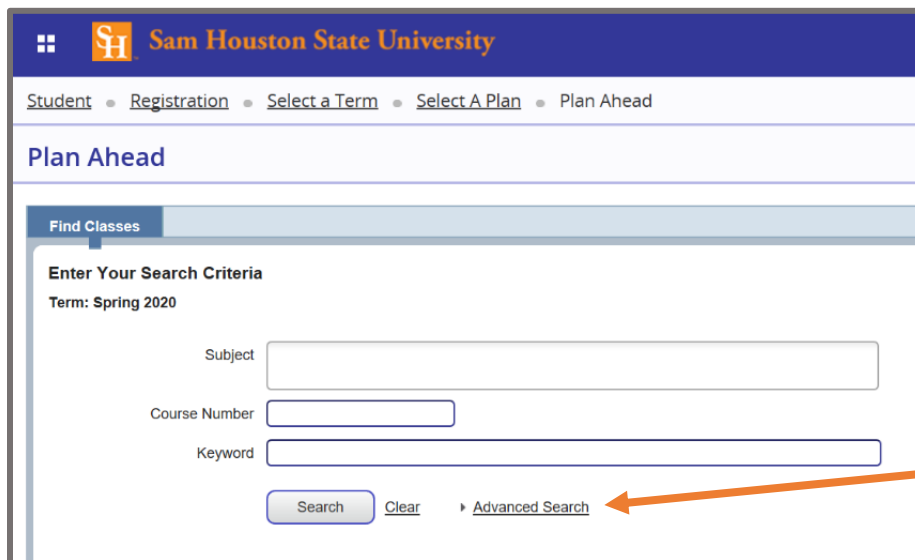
SH Sam Houston State University

Student • Registration • Select a Term • Select A Plan • Plan Ahead

Plan Ahead

Find Classes

Enter Your Search Criteria

Term: Spring 2020

Subject

Course Number

Keyword

Search Clear Advanced Search